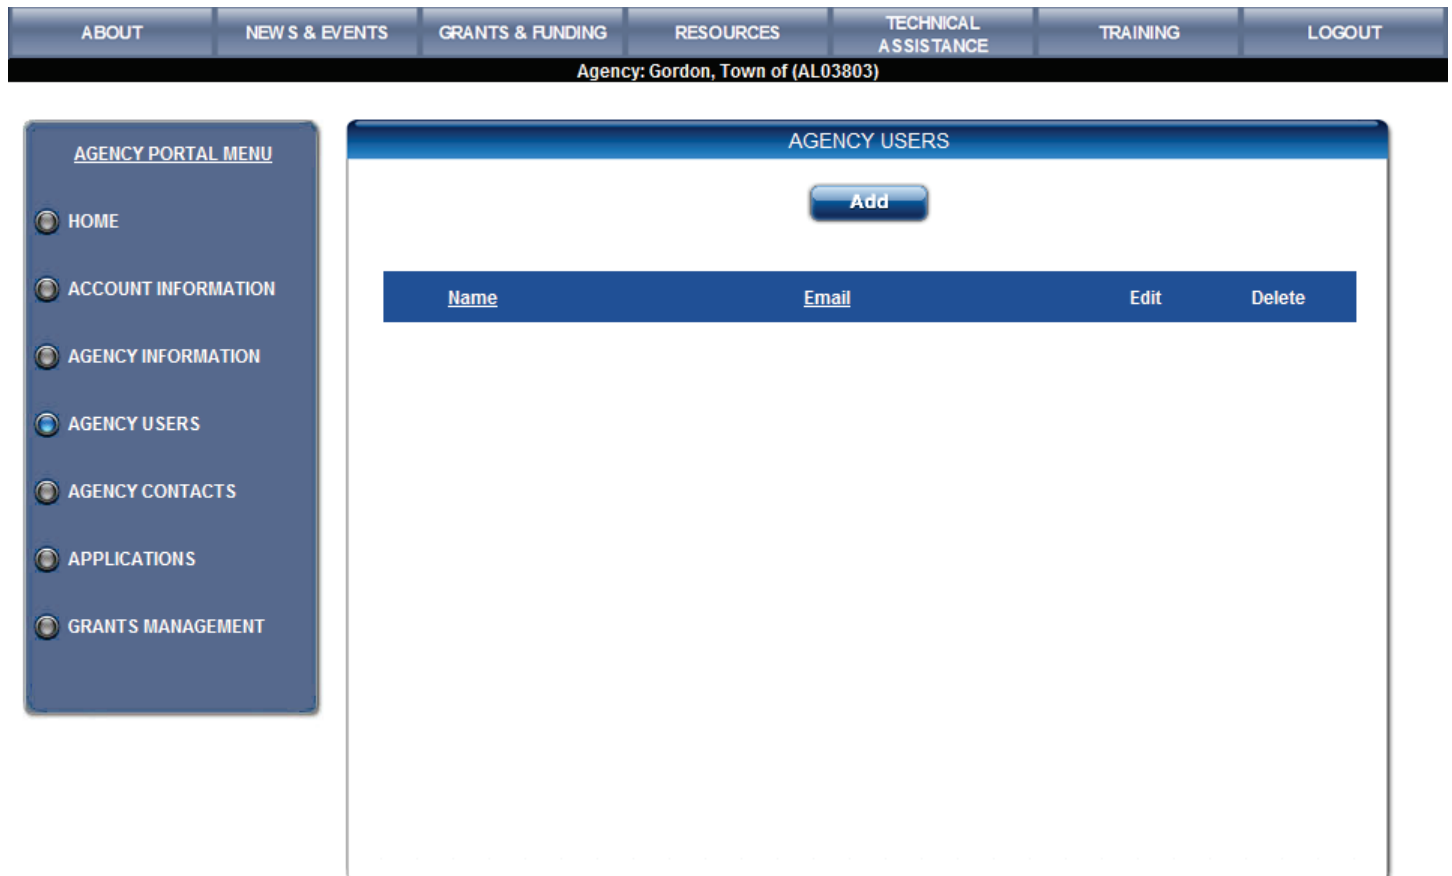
ABOUT NEWS & EVENTS GRANTS & FUNDING RESOURCES TECHNICAL ASSISTANCE TRAINING LOGOUT

Agency: Gordon, Town of (AL03803)

AGENCY PORTAL MENU

HOME

ACCOUNT INFORMATION

AGENCY INFORMATION

AGENCY USERS

AGENCY CONTACTS

APPLICATIONS

GRANTS MANAGEMENT

AGENCY USERS

Add

| Name | Email | Edit | Delete |
|---|---|---|---|